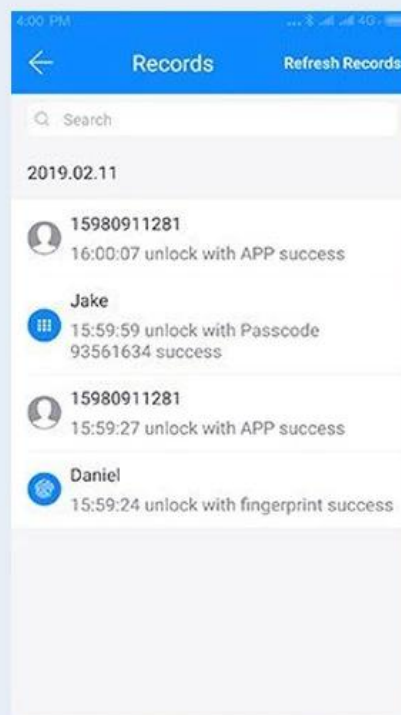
4:00 PM

Records

Refresh Records

Search

2019.02.11

15980911281
16:00:07 unlock with APP success

Jake
15:59:59 unlock with Passcode 93561634 success

15980911281
15:59:27 unlock with APP success

Daniel
15:59:24 unlock with fingerprint success